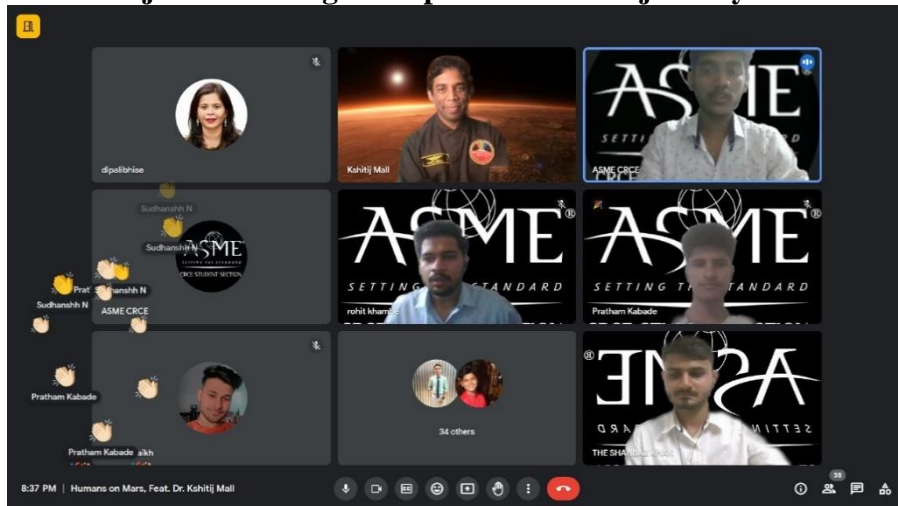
dipalibhise

Kshitij Mall

ASME
SETTING THE
ASME CRCE

Sudhanshh N
Sudhanshh N
ASME
SETTING THE STANDARD
CRCE STUDENT SECTION
Prat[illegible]
Sudhanshh N
Sudhanshh N
ASME CRCE

ASME®
SETTING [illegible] STANDARD
rohit khamb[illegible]

ASME®
SETTING TH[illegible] STANDARD
Pratham Kabade

Pratham Kabade
Pratham Kabade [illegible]aikh

34 others

ASME®
SETTIN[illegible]ARD
THE SHA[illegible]

8:37 PM | Humans on Mars, Feat. Dr. Kshitij Mall

38